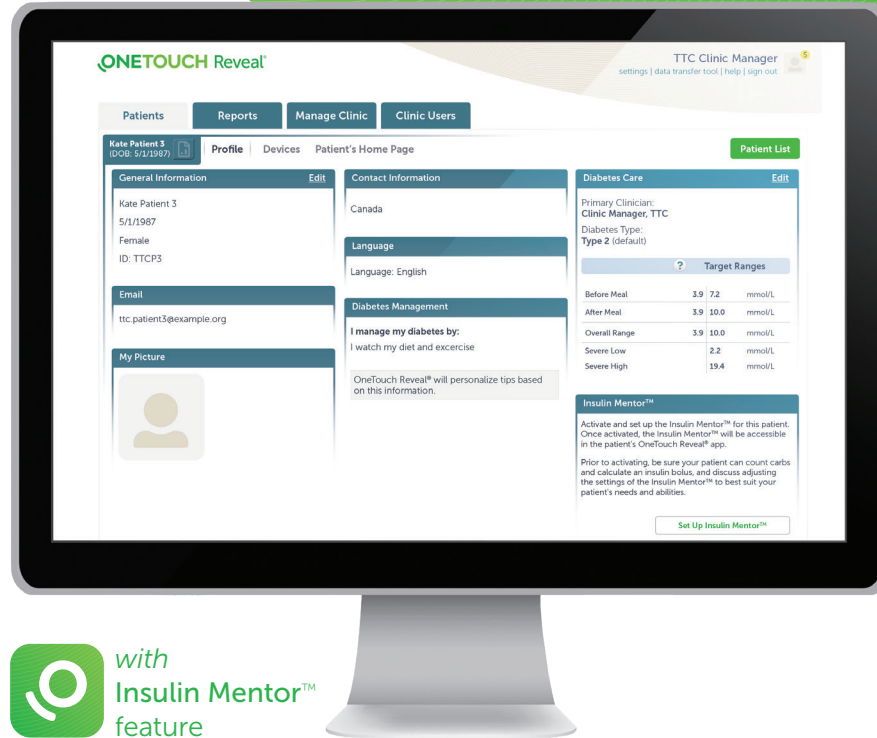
ONETOUCH Reveal®

TTC Clinic Manager
settings | data transfer tool | help | sign out

Patients | Reports | Manage Clinic | Clinic Users

Kate Patient 3
(DOB: 5/1/1987)

Profile | Devices | Patient's Home Page

Patient List

General Information Edit

Kate Patient 3
5/1/1987
Female
ID: TTCP3

Email

ttc.patient3@example.org

My Picture

Contact Information

Canada

Language

Language: English

Diabetes Management

I manage my diabetes by:
I watch my diet and excercise

OneTouch Reveal® will personalize tips based on this information.

Diabetes Care Edit

Primary Clinician:
Clinic Manager, TTC

Diabetes Type:
Type 2 (default)

? Target Ranges

| | | | |
|---|---|---|---|
| Before Meal | 3.9 | 7.2 | mmol/L |
| After Meal | 3.9 | 10.0 | mmol/L |
| Overall Range | 3.9 | 10.0 | mmol/L |
| Severe Low | | 2.2 | mmol/L |
| Severe High | | 19.4 | mmol/L |

Insulin Mentor™

Activate and set up the Insulin Mentor™ for this patient. Once activated, the Insulin Mentor™ will be accessible in the patient's OneTouch Reveal® app.

Prior to activating, be sure your patient can count carbs and calculate an insulin bolus, and discuss adjusting the settings of the Insulin Mentor™ to best suit your patient's needs and abilities.

Set Up Insulin Mentor™

with
Insulin Mentor™
feature